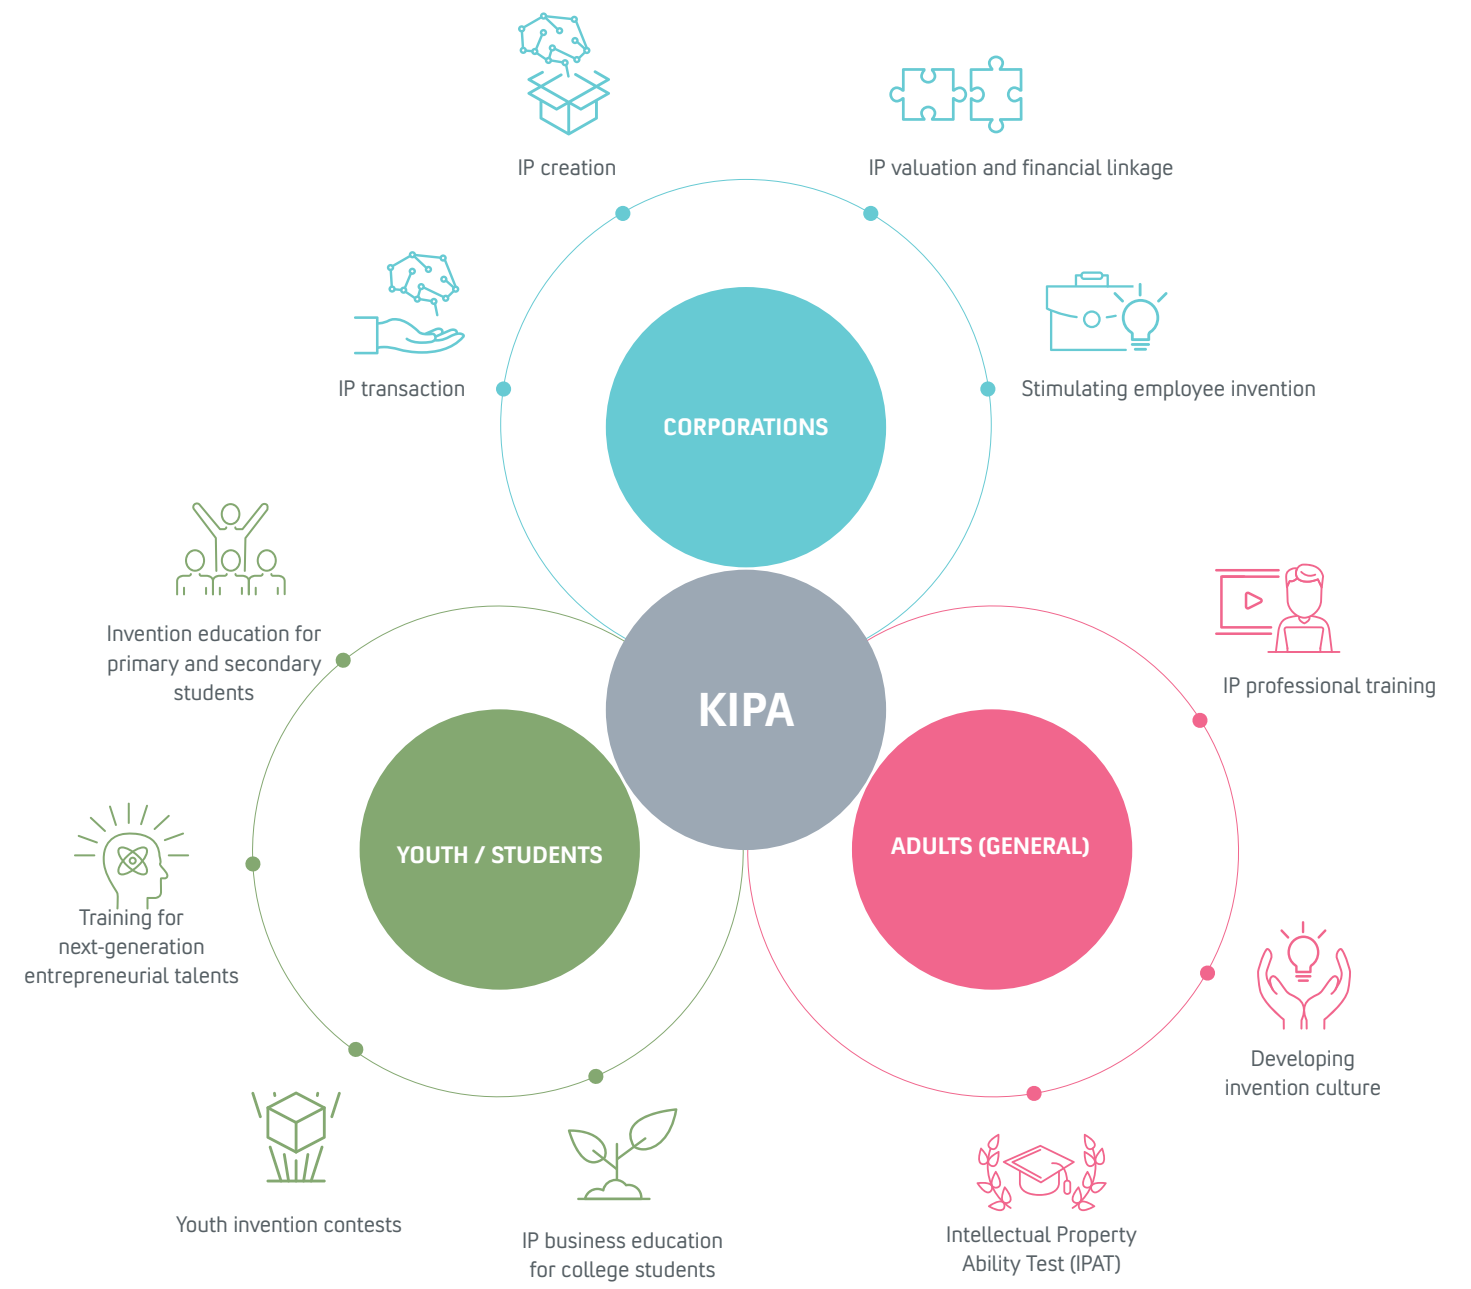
IP creation

IP valuation and financial linkage

IP transaction

CORPORATIONS

Stimulating employee invention

Invention education for primary and secondary students

KIPA

IP professional training

YOUTH / STUDENTS

ADULTS (GENERAL)

Training for next-generation entrepreneurial talents

Developing invention culture

Youth invention contests

IP business education for college students

Intellectual Property Ability Test (IPAT)